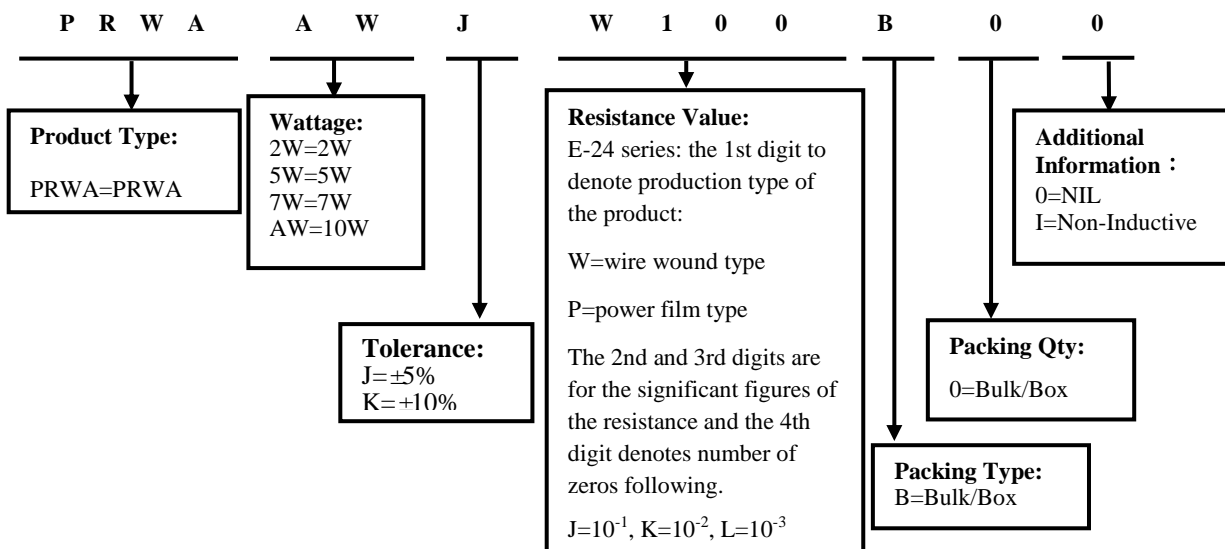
P R W A A W J W 1 0 0 B 0 0

Product Type:

PRWA=PRWA

Wattage:
2W=2W
5W=5W
7W=7W
AW=10W

Tolerance:
J=±5%
K=±10%

Resistance Value:
E-24 series: the 1st digit to denote production type of the product:

W=wire wound type

P=power film type

The 2nd and 3rd digits are for the significant figures of the resistance and the 4th digit denotes number of zeros following.

J=$10^{-1}$, K=$10^{-2}$, L=$10^{-3}$

Packing Type:
B=Bulk/Box

Packing Qty:

0=Bulk/Box

Additional Information：
0=NIL
I=Non-Inductive